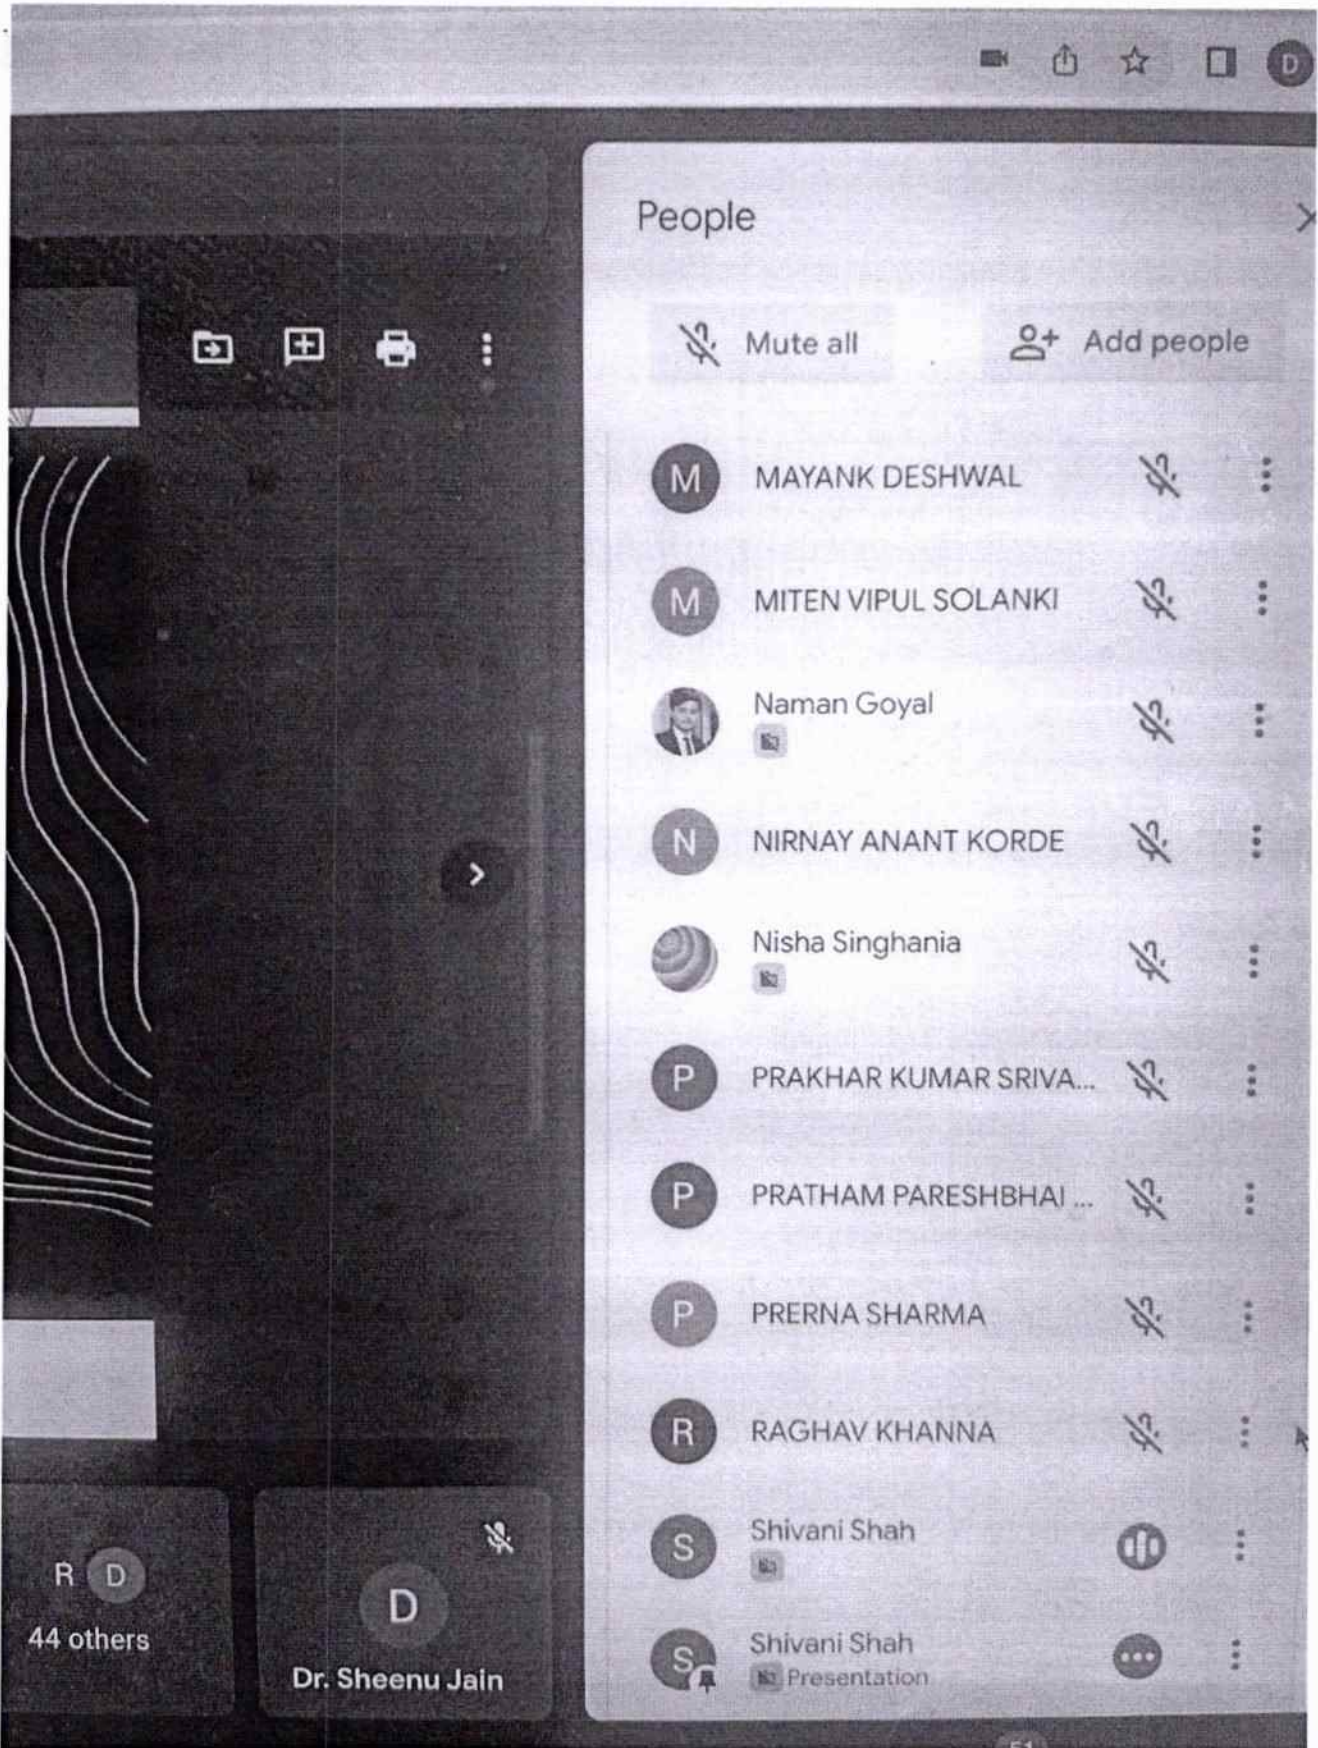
D

People

Mute all

Add people

M MAYANK DESHWAL

M MITEN VIPUL SOLANKI

Naman Goyal

N NIRNAY ANANT KORDE

Nisha Singhania

P PRAKHAR KUMAR SRIVA...

P PRATHAM PARESHBHAI ...

P PRERNA SHARMA

R RAGHAV KHANNA

S Shivani Shah

S Shivani Shah
Presentation

R D
44 others

D
Dr. Sheenu Jain